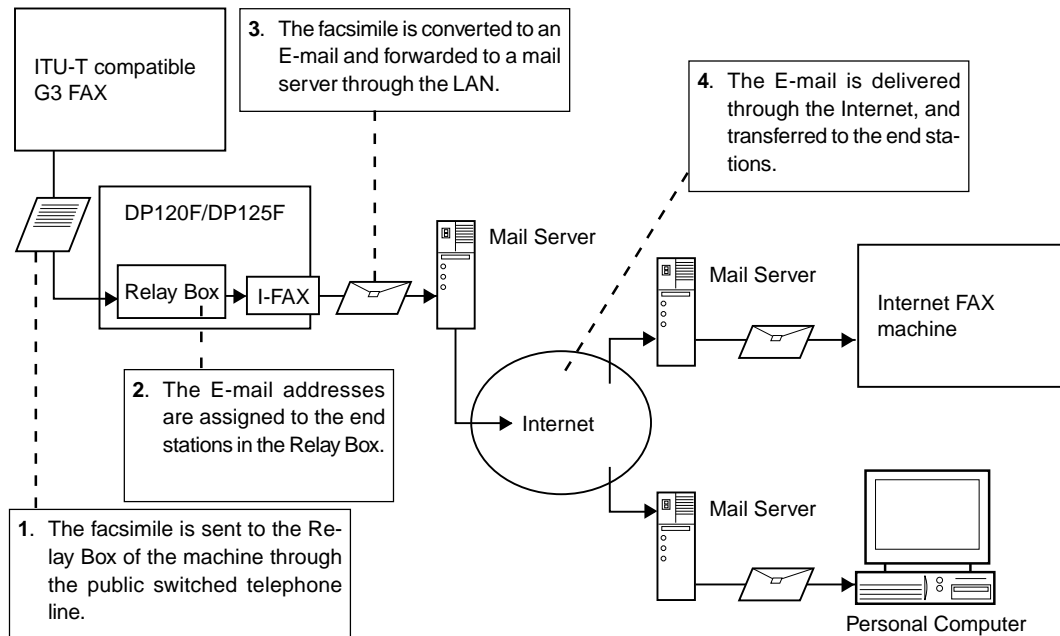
ITU-T compatible G3 FAX

3. The facsimile is converted to an E-mail and forwarded to a mail server through the LAN.

4. The E-mail is delivered through the Internet, and transferred to the end stations.

DP120F/DP125F

Relay Box

I-FAX

Mail Server

Mail Server

Internet FAX machine

2. The E-mail addresses are assigned to the end stations in the Relay Box.

Internet

Mail Server

1. The facsimile is sent to the Relay Box of the machine through the public switched telephone line.

Personal Computer